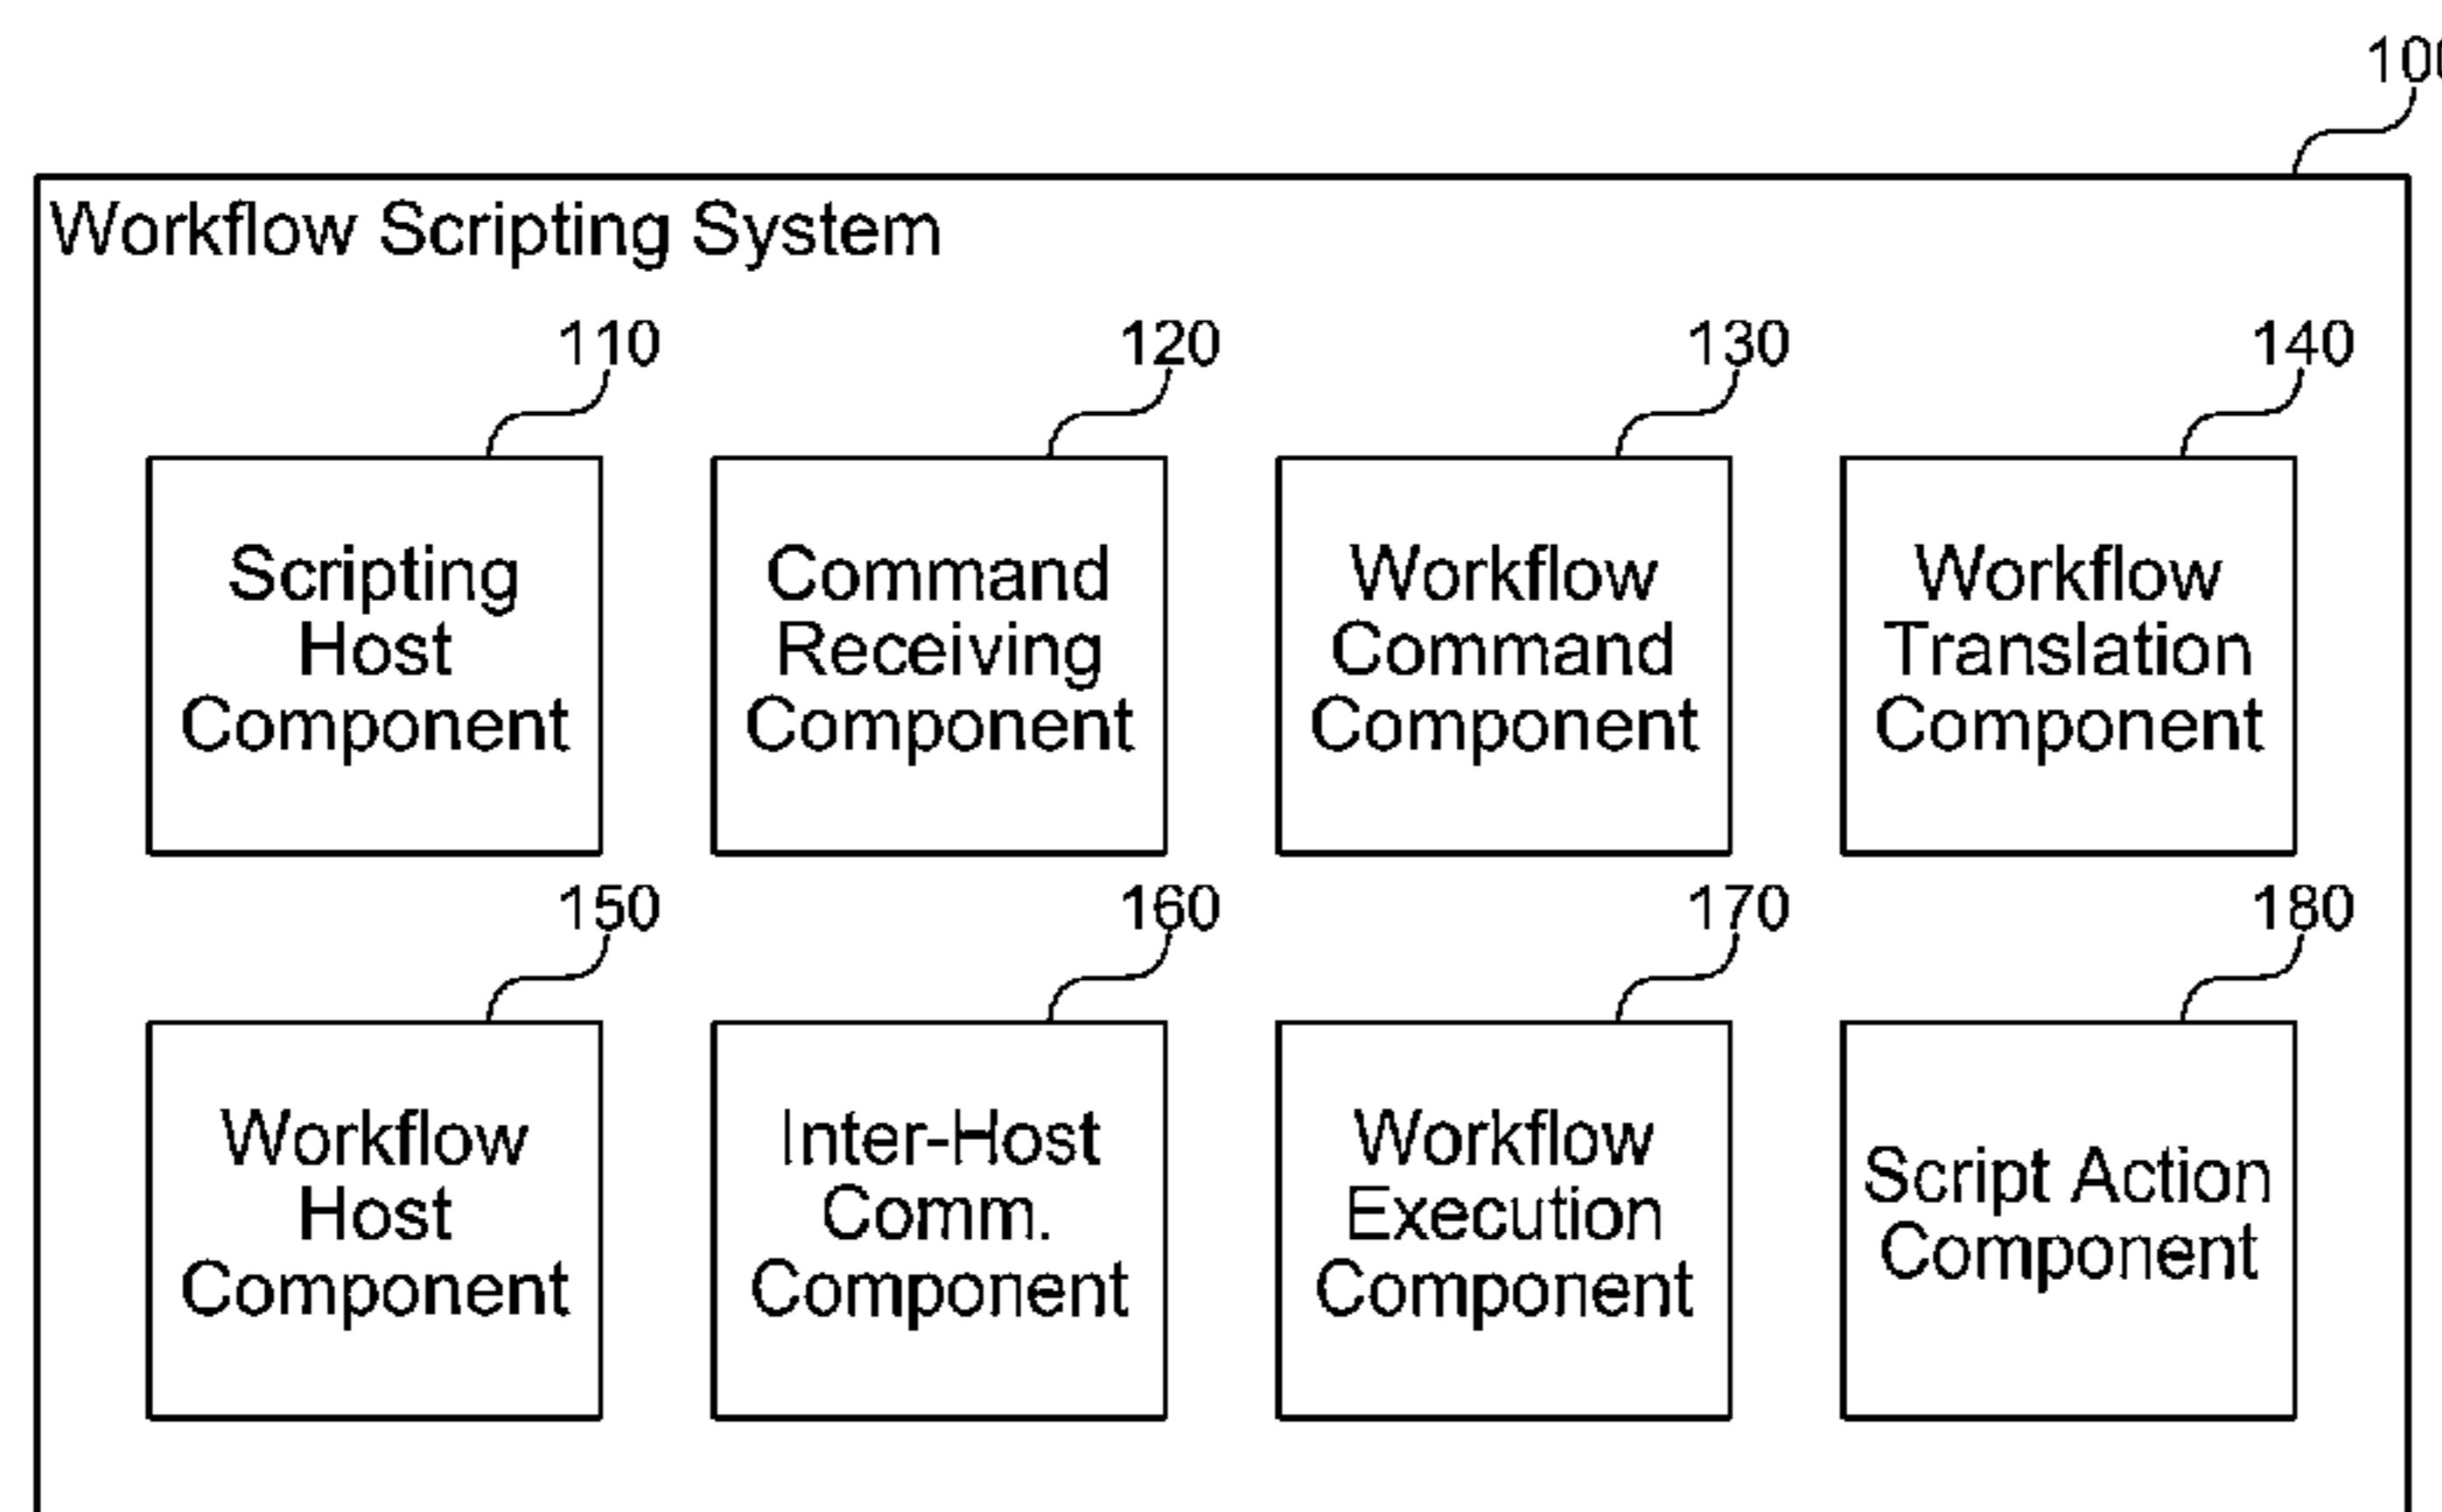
100

Workflow Scripting System

110

Scripting Host Component

120

Command Receiving Component

130

Workflow Command Component

140

Workflow Translation Component

150

Workflow Host Component

160

Inter-Host Comm. Component

170

Workflow Execution Component

180

Script Action Component